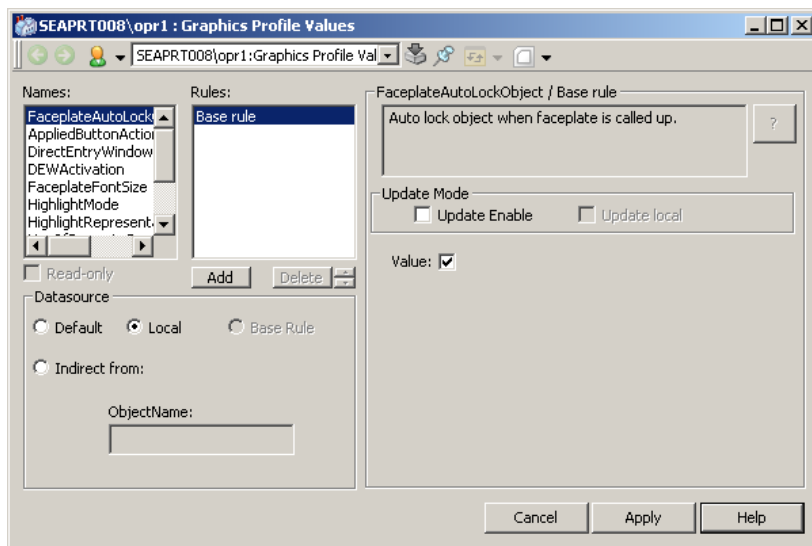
SEAPRT008\opr1 : Graphics Profile Values

SEAPRT008\opr1:Graphics Profile Val

Names:
FaceplateAutoLock
AppliedButtonAction
DirectEntryWindow
DEWActivation
FaceplateFontSize
HighlightMode
HighlightRepresent

Rules:
Base rule

Read-only

Add

Delete

Datasource

Default

Local

Base Rule

Indirect from:

ObjectName:

FaceplateAutoLockObject / Base rule

Auto lock object when faceplate is called up.

?

Update Mode

Update Enable

Update local

Value:

Cancel

Apply

Help